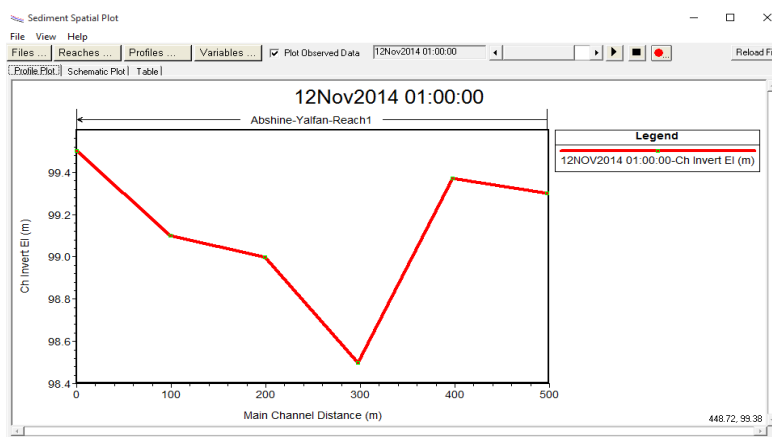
Sediment Spatial Plot

File View Help

Files ... Reaches ... Profiles ... Variables ... Plot Observed Data 12Nov2014 01:00:00 Reload Fi

Profile Plot Schematic Plot Table

12Nov2014 01:00:00

Abshine-Yalfan-Reach1

Legend

12NOV2014 01:00:00-Ch Invert El (m)

Ch Invert El (m)

99.4
99.2
99.0
98.8
98.6
98.4

0 100 200 300 400 500

Main Channel Distance (m)

448.72, 99.38